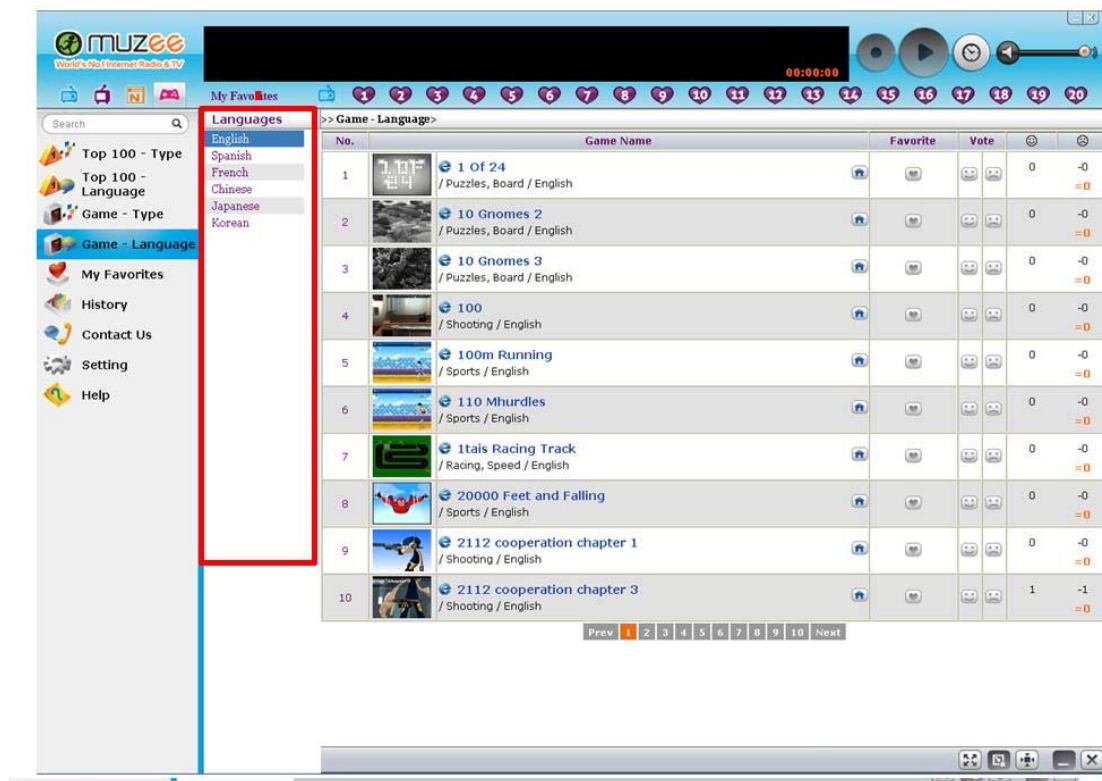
muzee
World's No.1 Internet Radio & TV

00:00:00

My Favo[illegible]tes

1 2 3 4 5 6 7 8 9 10 11 12 13 14 15 16 17 18 19 20

Search

Top 100 - Type
Top 100 - Language
Game - Type
Game - Language
My Favorites
History
Contact Us
Setting
Help

Languages
English
Spanish
French
Chinese
Japanese
Korean

>> Game - Language>

| No. | | Game Name | | Favorite | Vote | | ☺ | ☹ |
|---|---|---|---|---|---|---|---|---|
| 1 | | 1 Of 24 / Puzzles, Board / English | | | | | 0 | -0 =0 |
| 2 | | 10 Gnomes 2 / Puzzles, Board / English | | | | | 0 | -0 =0 |
| 3 | | 10 Gnomes 3 / Puzzles, Board / English | | | | | 0 | -0 =0 |
| 4 | | 100 / Shooting / English | | | | | 0 | -0 =0 |
| 5 | | 100m Running / Sports / English | | | | | 0 | -0 =0 |
| 6 | | 110 Mhurdles / Sports / English | | | | | 0 | -0 =0 |
| 7 | | 1tais Racing Track / Racing, Speed / English | | | | | 0 | -0 =0 |
| 8 | | 20000 Feet and Falling / Sports / English | | | | | 0 | -0 =0 |
| 9 | | 2112 cooperation chapter 1 / Shooting / English | | | | | 0 | -0 =0 |
| 10 | | 2112 cooperation chapter 3 / Shooting / English | | | | | 1 | -1 =0 |

Prev 1 2 3 4 5 6 7 8 9 10 Next